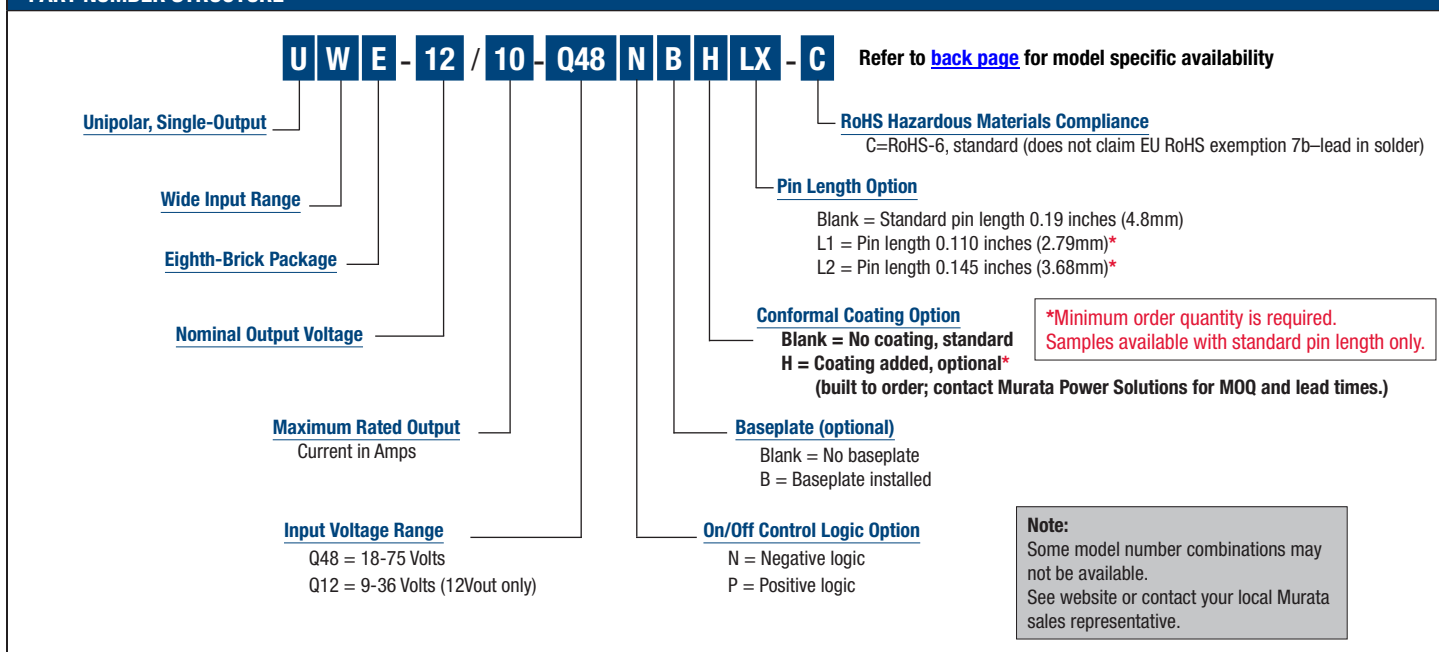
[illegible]

U W E - 12 / 10 - Q48 N B H LX - C

Refer to back page for model specific availability

Unipolar, Single-Output

Wide Input Range

Eighth-Brick Package

Nominal Output Voltage

Maximum Rated Output
Current in Amps

Input Voltage Range
Q48 = 18-75 Volts
Q12 = 9-36 Volts (12Vout only)

RoHS Hazardous Materials Compliance
C=RoHS-6, standard (does not claim EU RoHS exemption 7b–lead in solder)

Pin Length Option
Blank = Standard pin length 0.19 inches (4.8mm)
L1 = Pin length 0.110 inches (2.79mm)*
L2 = Pin length 0.145 inches (3.68mm)*

Conformal Coating Option
Blank = No coating, standard
H = Coating added, optional*
(built to order; contact Murata Power Solutions for MOQ and lead times.)

*Minimum order quantity is required.
Samples available with standard pin length only.

Baseplate (optional)
Blank = No baseplate
B = Baseplate installed

On/Off Control Logic Option
N = Negative logic
P = Positive logic

Note:
Some model number combinations may not be available.
See website or contact your local Murata sales representative.